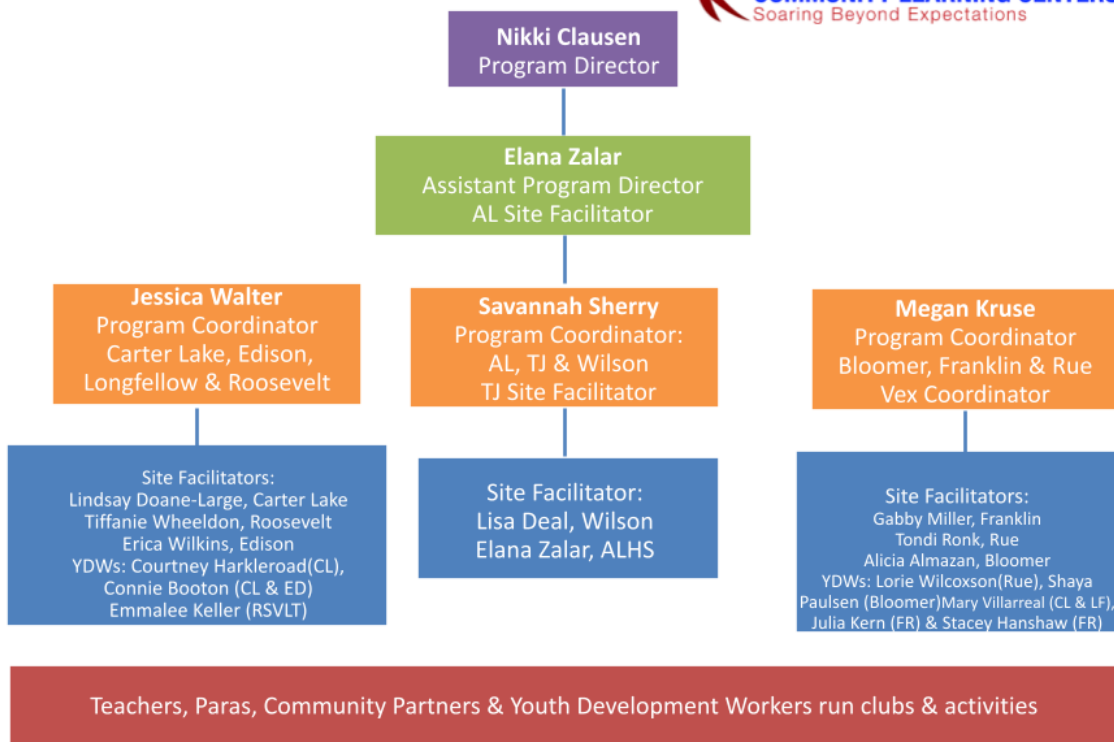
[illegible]
Soaring Beyond Expectations

Nikki Clausen
Program Director

Elana Zalar
Assistant Program Director
AL Site Facilitator

Jessica Walter
Program Coordinator
Carter Lake, Edison, Longfellow & Roosevelt

Savannah Sherry
Program Coordinator:
AL, TJ & Wilson
TJ Site Facilitator

Megan Kruse
Program Coordinator
Bloomer, Franklin & Rue
Vex Coordinator

Site Facilitators:
Lindsay Doane-Large, Carter Lake
Tiffanie Wheeldon, Roosevelt
Erica Wilkins, Edison
YDWs: Courtney Harkleroad(CL),
Connie Booton (CL & ED)
Emmalee Keller (RSVLT)

Site Facilitator:
Lisa Deal, Wilson
Elana Zalar, ALHS

Site Facilitators:
Gabby Miller, Franklin
Tondi Ronk, Rue
Alicia Almazan, Bloomer
YDWs: Lorie Wilcoxson(Rue), Shaya Paulsen (Bloomer)Mary Villarreal (CL & LF),
Julia Kern (FR) & Stacey Hanshaw (FR)

Teachers, Paras, Community Partners & Youth Development Workers run clubs & activities